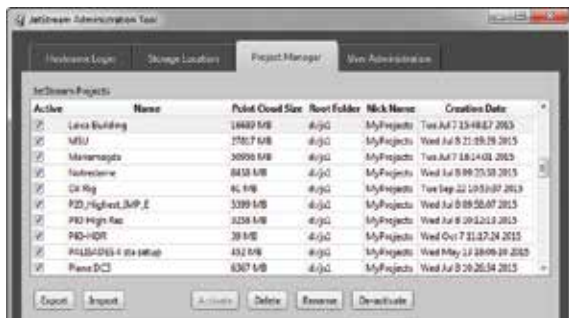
JetStream Administration Tool

Hardware Login | Storage Location | Project Manager | User Administration

JetStream Projects

| Active | Name | Point Cloud Size | Root Folder | Nick Name | Creation Date |
|---|---|---|---|---|---|
| ☑ | Leica Building | 14469 MB | d:\jc\ | MyProjects | Tue Jul 7 15:48:17 2015 |
| ☑ | MSU | 37817 MB | d:\jc\ | MyProjects | Wed Jul 8 21:09:39 2015 |
| ☑ | Mariamagata | 30936 MB | d:\jc\ | MyProjects | Tue Jul 7 18:14:01 2015 |
| ☑ | Notredame | 8438 MB | d:\jc\ | MyProjects | Wed Jul 8 09:55:58 2015 |
| ☑ | Oil Rig | 61 MB | d:\jc\ | MyProjects | Tue Sep 22 10:53:07 2015 |
| ☑ | P20_Highest_IMP_E | 3399 MB | d:\jc\ | MyProjects | Wed Jul 8 09:58:07 2015 |
| ☑ | P40 High Res | 3238 MB | d:\jc\ | MyProjects | Wed Jul 8 10:12:13 2015 |
| ☑ | P40-HDR | 39 MB | d:\jc\ | MyProjects | Wed Oct 7 11:17:24 2015 |
| ☑ | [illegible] | 432 MB | d:\jc\ | MyProjects | Wed May 13 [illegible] 2015 |
| ☑ | Piano DCS | 6307 MB | d:\jc\ | MyProjects | Wed Jul 8 10:26:34 2015 |

Export | Import | Activate | Delete | Rename | Deactivate